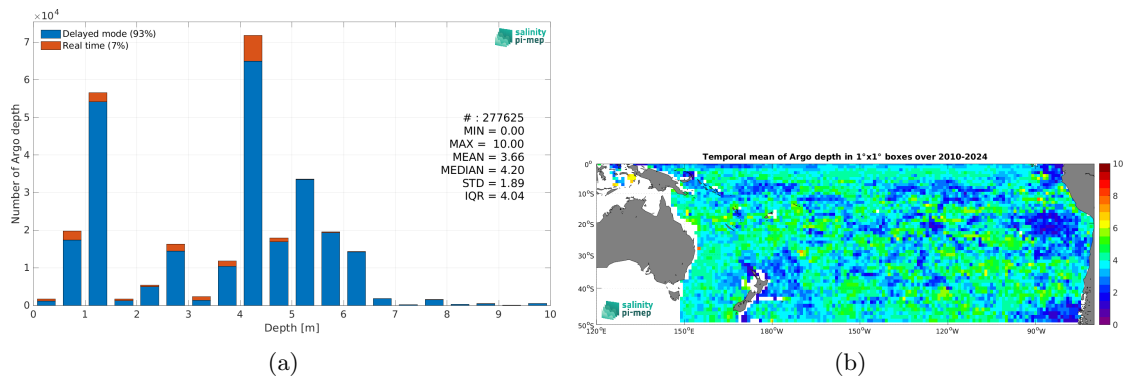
$\times10^4$

Delayed mode (93%)
Real time (7%)

salinity pi-mep

# : 277625
MIN = 0.00
MAX = 10.00
MEAN = 3.66
MEDIAN = 4.20
STD = 1.89
IQR = 4.04

Number of Argo depth

0
1
2
3
4
5
6
7

0
1
2
3
4
5
6
7
8
9
10

Depth [m]

(a)

Temporal mean of Argo depth in 1°x1° boxes over 2010-2024

0°
10°S
20°S
30°S
40°S
50°S

120°E
150°E
180°W
150°W
120°W
90°W

10
8
6
4
2
0

salinity pi-mep

(b)